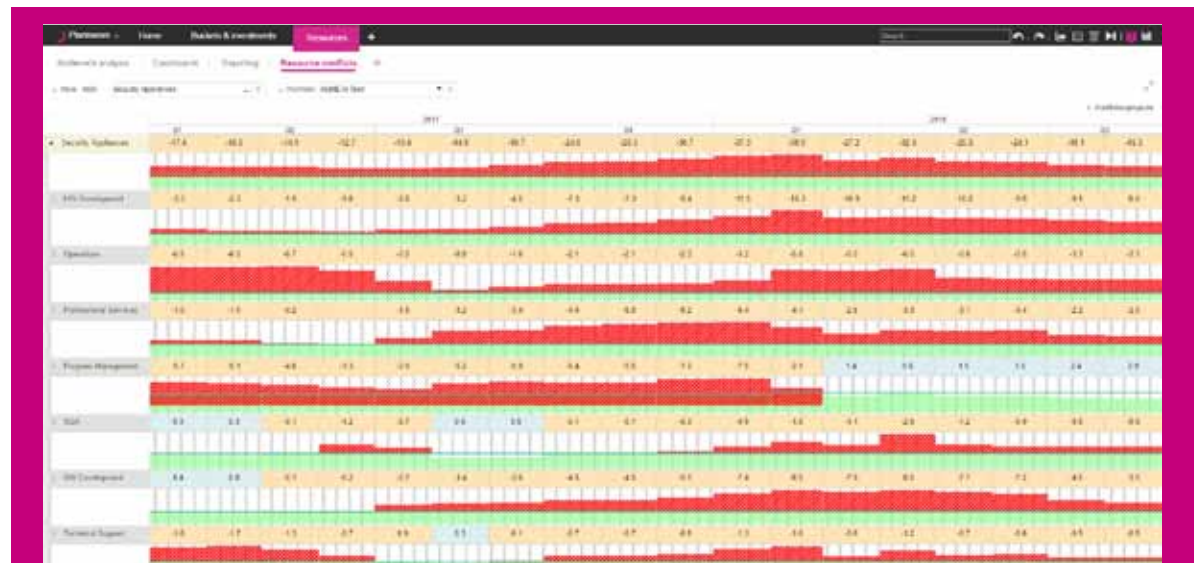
Planisware · Home · Baskets & investments · Resources · +

Search

Bottleneck analysis · Dashboards · Reporting · Resource conflicts

2017 · 2018

Security Appliances

SW Development

Operations

Professional Services

Program Management

QA

Technical Support

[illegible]